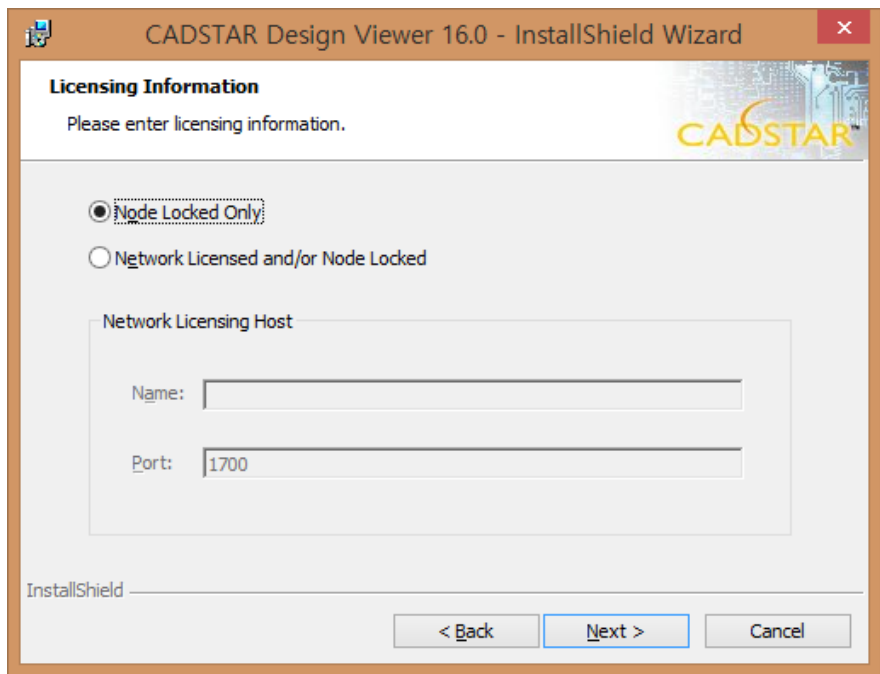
CADSTAR Design Viewer 16.0 - InstallShield Wizard

Licensing Information

Please enter licensing information.

CADSTAR™

Node Locked Only

Network Licensed and/or Node Locked

Network Licensing Host

Name:

Port: 1700

InstallShield

< Back

Next >

Cancel